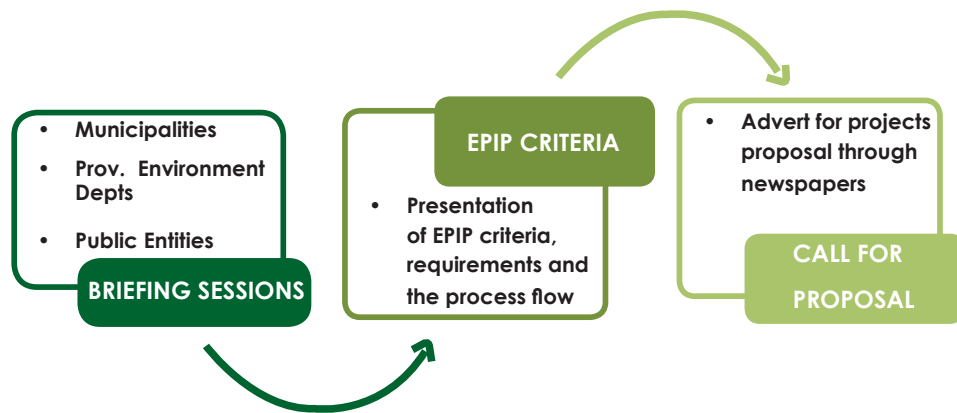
- Municipalities
- Prov. Environment Depts
- Public Entities

BRIEFING SESSIONS

EPIP CRITERIA

- Presentation of EPIP criteria, requirements and the process flow

- Advert for projects proposal through newspapers

CALL FOR PROPOSAL